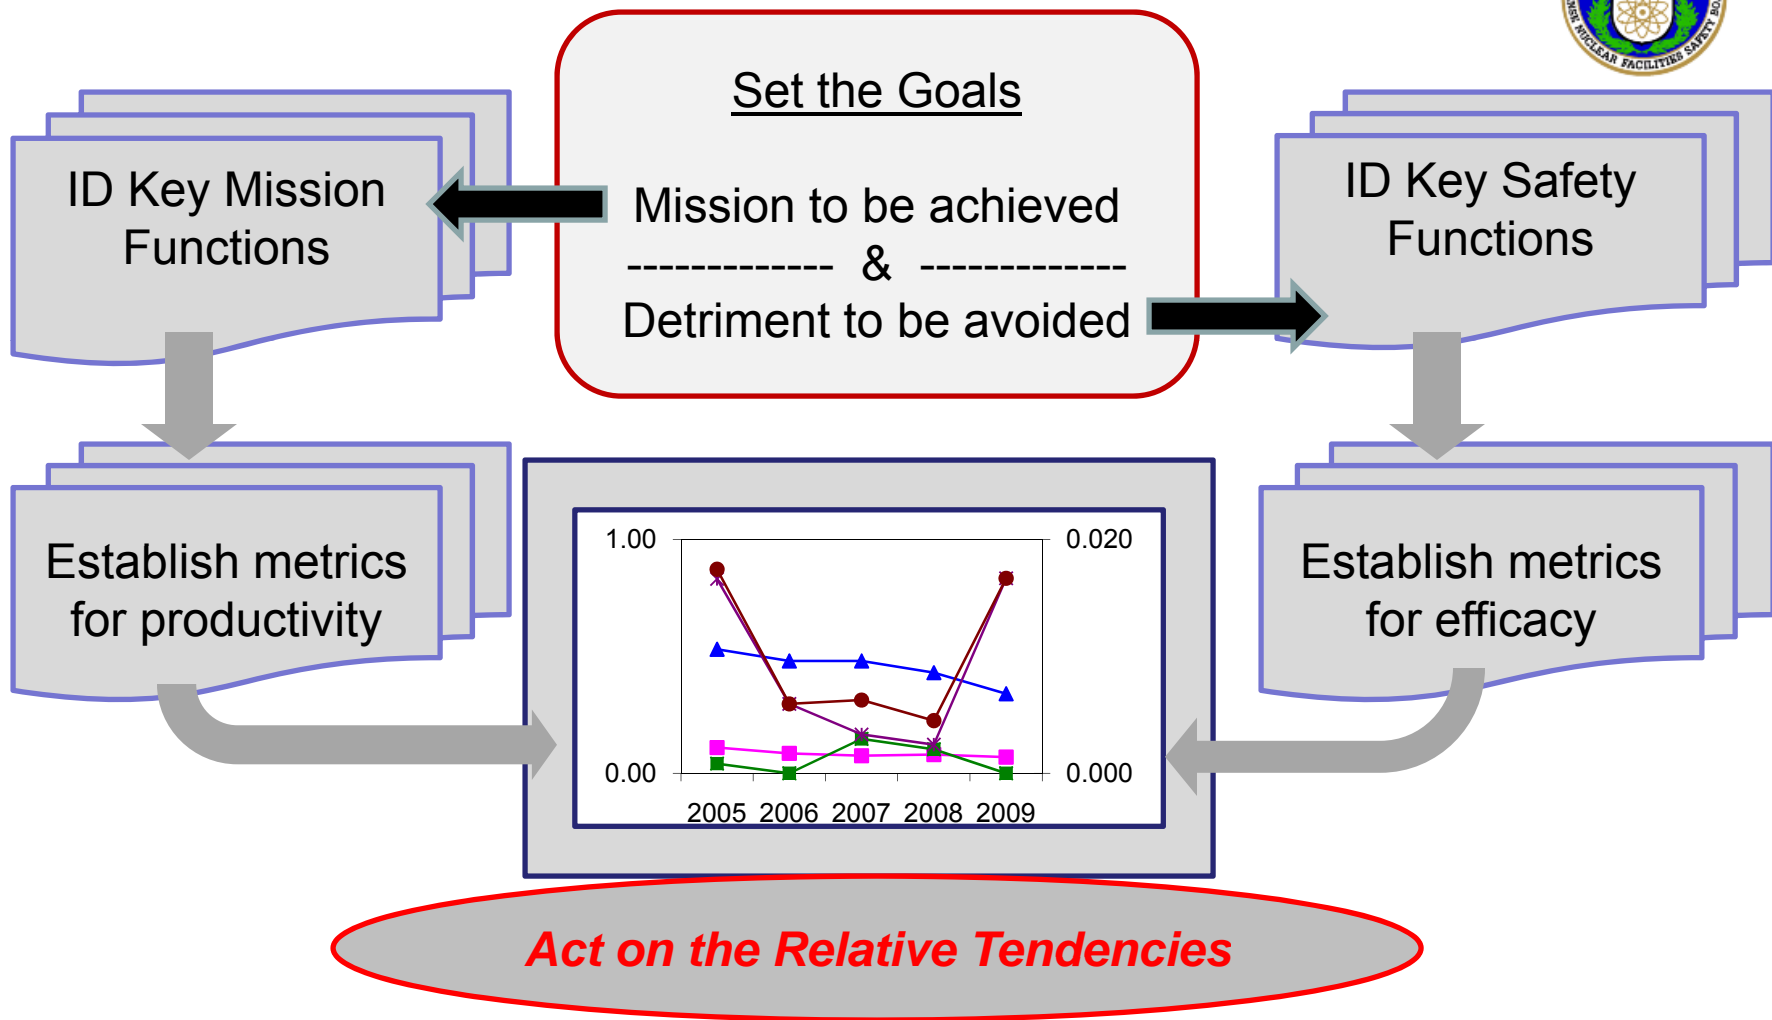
Set the Goals

Mission to be achieved
------------- & -------------
Detriment to be avoided

ID Key Mission Functions

ID Key Safety Functions

Establish metrics for productivity

Establish metrics for efficacy

1.00
0.00
0.020
0.000
2005 2006 2007 2008 2009

Act on the Relative Tendencies

NUCLEAR FACILITIES SAFETY BO